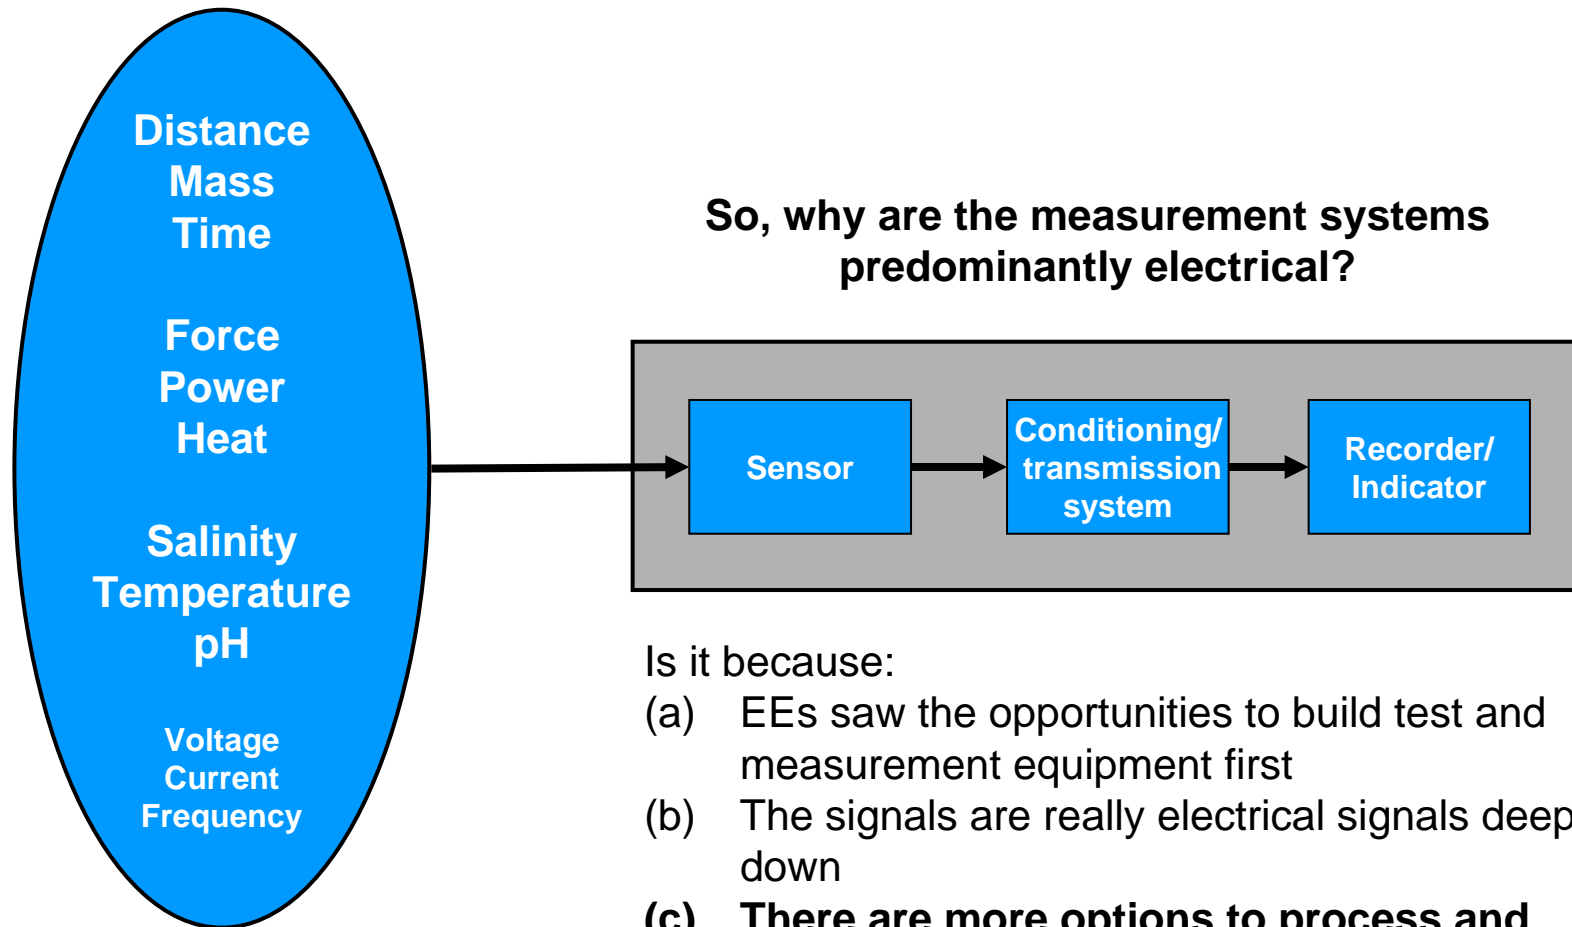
Distance
Mass
Time

Force
Power
Heat

Salinity
Temperature
pH

Voltage
Current
Frequency

So, why are the measurement systems predominantly electrical?

Sensor

Conditioning/ transmission system

Recorder/ Indicator

Is it because:
(a) EEs saw the opportunities to build test and measurement equipment first
(b) The signals are really electrical signals deep down
(c) There are more options to process and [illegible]